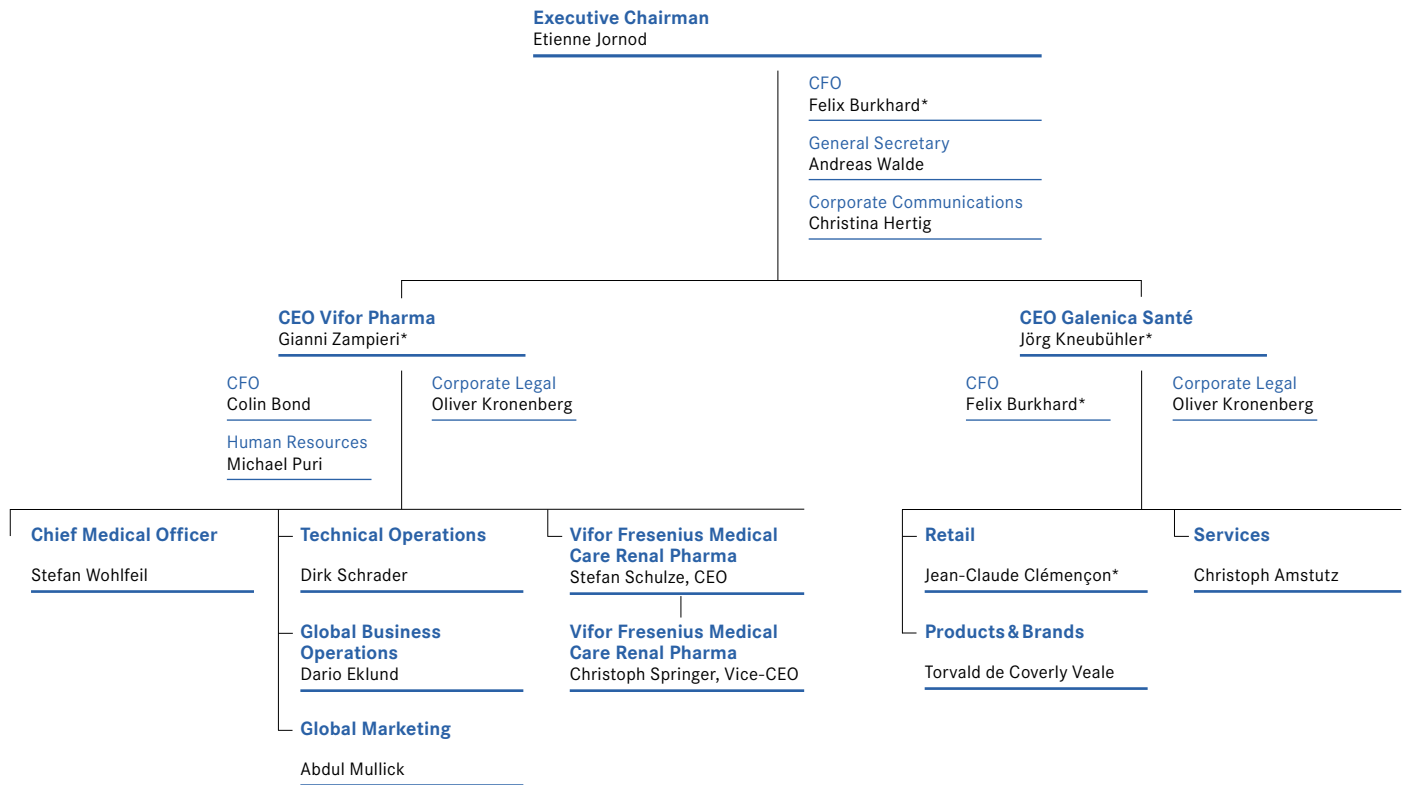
Executive Chairman
Etienne Jornod

CFO
Felix Burkhard*

General Secretary
Andreas Walde

Corporate Communications
Christina Hertig

CEO Vifor Pharma
Gianni Zampieri*

CFO
Colin Bond

Human Resources
Michael Puri

Corporate Legal
Oliver Kronenberg

Chief Medical Officer
Stefan Wohlfeil

Technical Operations
Dirk Schrader

Global Business Operations
Dario Eklund

Global Marketing
Abdul Mullick

Vifor Fresenius Medical Care Renal Pharma
Stefan Schulze, CEO

Vifor Fresenius Medical Care Renal Pharma
Christoph Springer, Vice-CEO

CEO Galenica Santé
Jörg Kneubühler*

CFO
Felix Burkhard*

Corporate Legal
Oliver Kronenberg

Retail
Jean-Claude Clémençon*

Products & Brands
Torvald de Coverly Veale

Services
Christoph Amstutz